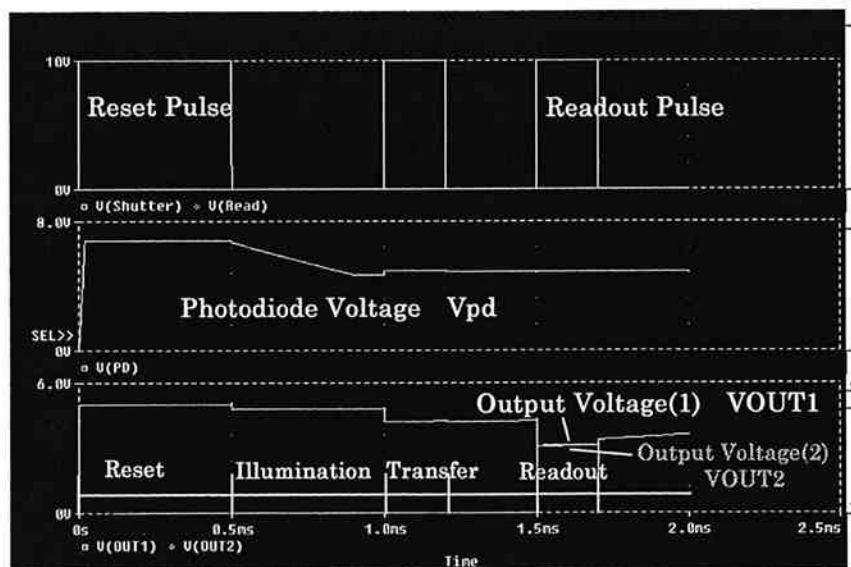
10V

Reset Pulse

Readout Pulse

0V

▫ V(Shutter) ◦ V(Read)

8.0V

Photodiode Voltage Vpd

SEL>>

0V

▫ V(PD)

6.0V

Output Voltage(1) VOUT1

Output Voltage(2) VOUT2

Reset

Illumination

Transfer

Readout

0V

0s

0.5ms

1.0ms

1.5ms

2.0ms

2.5ms

▫ V(OUT1) ◦ V(OUT2)

Time